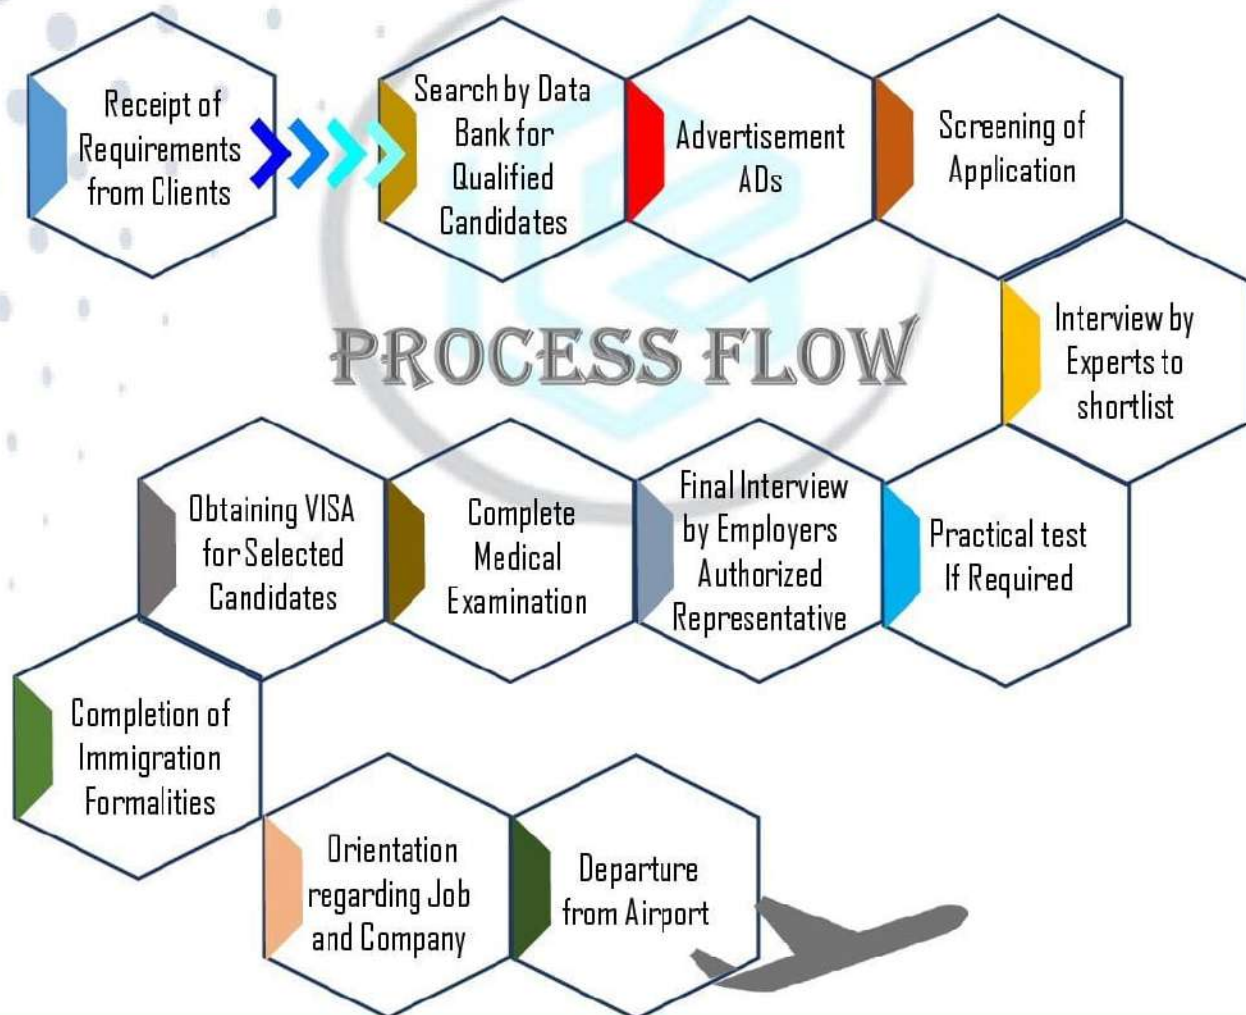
Receipt of Requirements from Clients

Search by Data Bank for Qualified Candidates

Advertisement ADs

Screening of Application

PROCESS FLOW

Interview by Experts to shortlist

Practical test If Required

Final Interview by Employers Authorized Representative

Complete Medical Examination

Obtaining VISA for Selected Candidates

Completion of Immigration Formalities

Orientation regarding Job and Company

Departure from Airport